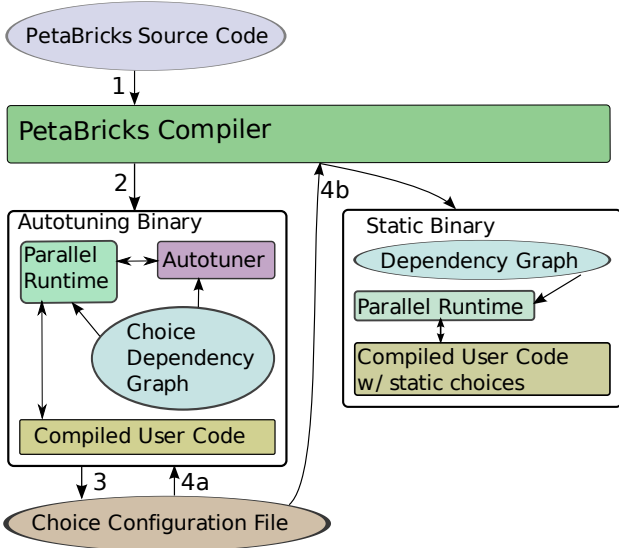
PetaBricks Source Code

1

PetaBricks Compiler

2

4b

Autotuning Binary

Parallel Runtime

Autotuner

Choice Dependency Graph

Compiled User Code

Static Binary

Dependency Graph

Parallel Runtime

Compiled User Code w/ static choices

3

4a

Choice Configuration File